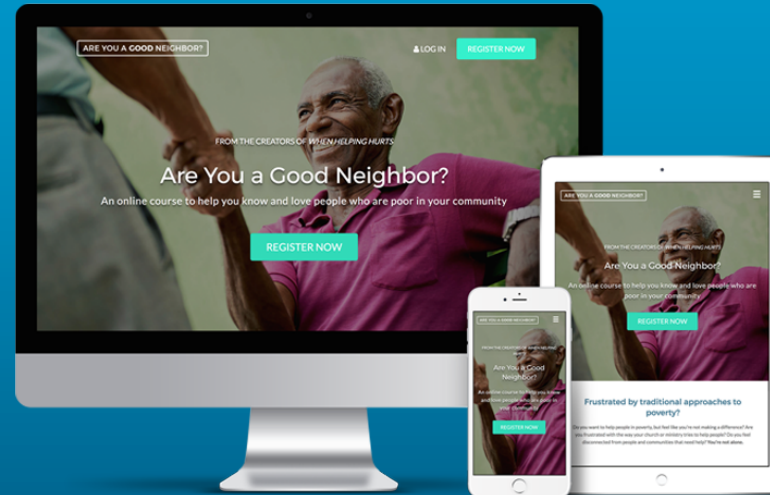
ARE YOU A GOOD NEIGHBOR?

LOG IN

REGISTER NOW

FROM THE CREATORS OF WHEN HELPING HURTS

Are You a Good Neighbor?

An online course to help you know and love people who are poor in your community

REGISTER NOW

ARE YOU A GOOD NEIGHBOR?

FROM THE CREATORS OF WHEN HELPING HURTS

Are You a Good Neighbor?

An online course to help you know and love people who are poor in your community

REGISTER NOW

Frustrated by traditional approaches to poverty?

Do you want to help people in poverty, but feel like you're not making a difference? Are you frustrated with the way your church or ministry tries to help people? Do you feel disconnected from people and communities that need help? You're not alone.

ARE YOU A GOOD NEIGHBOR?

FROM THE CREATORS OF WHEN HELPING HURTS

Are You a Good Neighbor?

An online course to help you know and love people who are poor in your community

REGISTER NOW